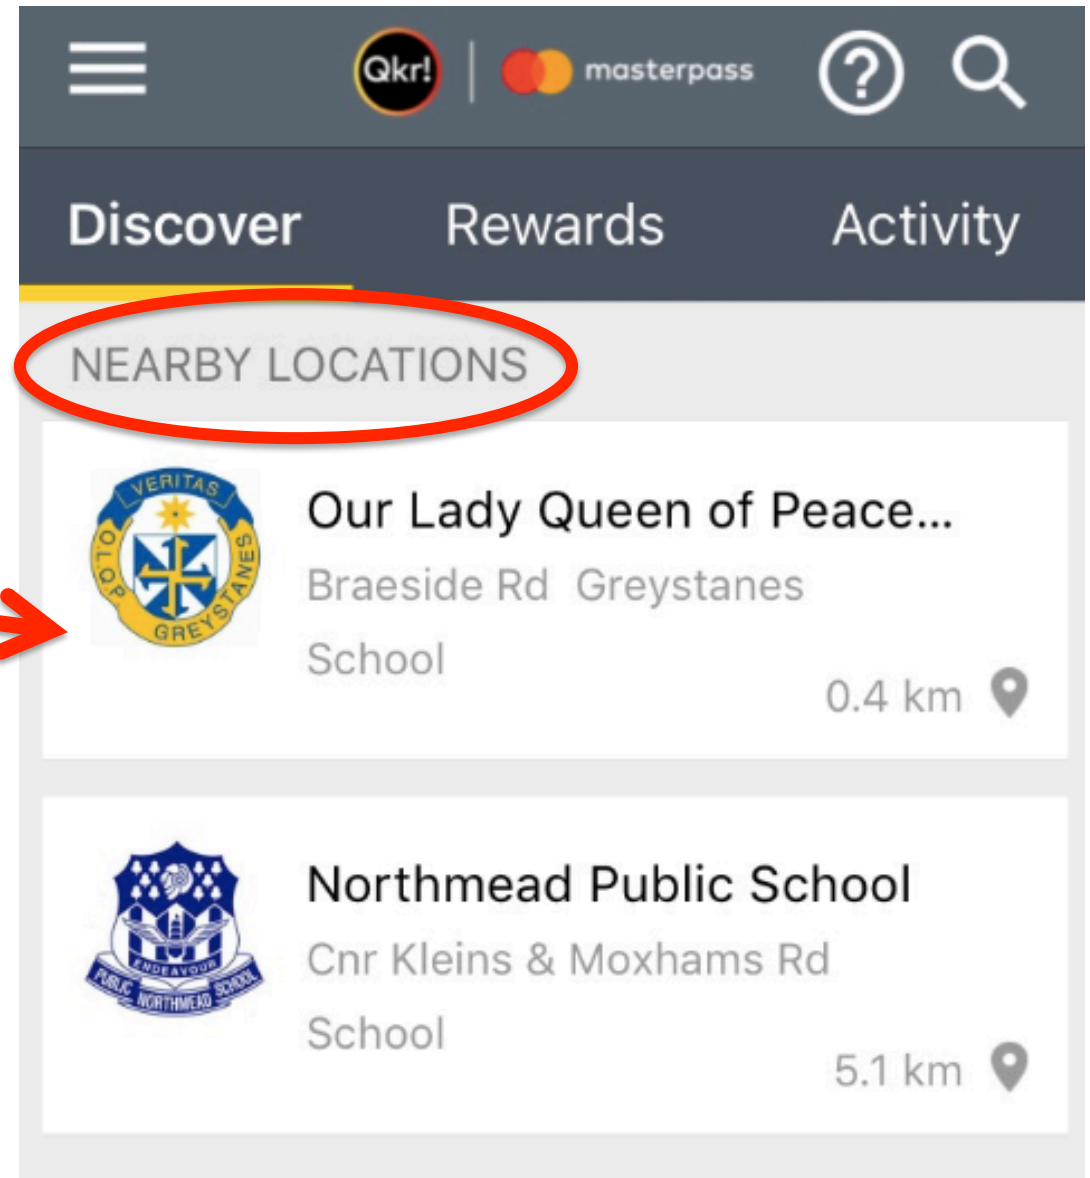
Qkr! masterpass

Discover Rewards Activity

NEARBY LOCATIONS

VERITAS OLQP GREYSTANES

Our Lady Queen of Peace...
Braeside Rd Greystanes
School
0.4 km

ENDEAVOUR PUBLIC NORTHMEAD SCHOOL

Northmead Public School
Cnr Kleins & Moxhams Rd
School
5.1 km